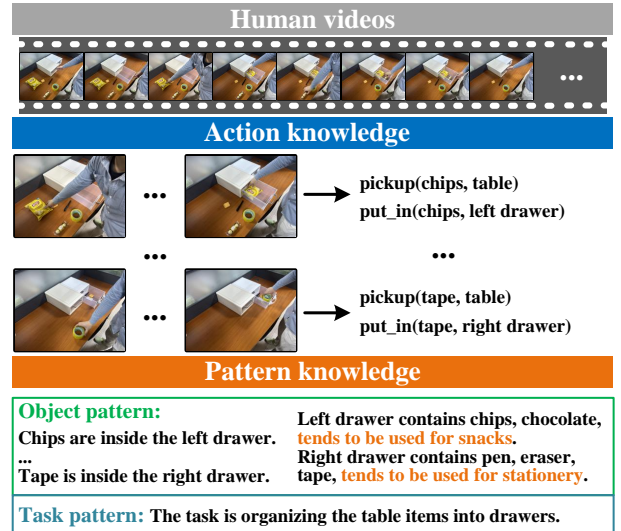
Human videos

...

Action knowledge

... pickup(chips, table)
put_in(chips, left drawer)

... ...

... pickup(tape, table)
put_in(tape, right drawer)

Pattern knowledge

Object pattern:
Chips are inside the left drawer.
...
Tape is inside the right drawer.

Left drawer contains chips, chocolate, tends to be used for snacks.
Right drawer contains pen, eraser, tape, tends to be used for stationery.

Task pattern: The task is organizing the table items into drawers.